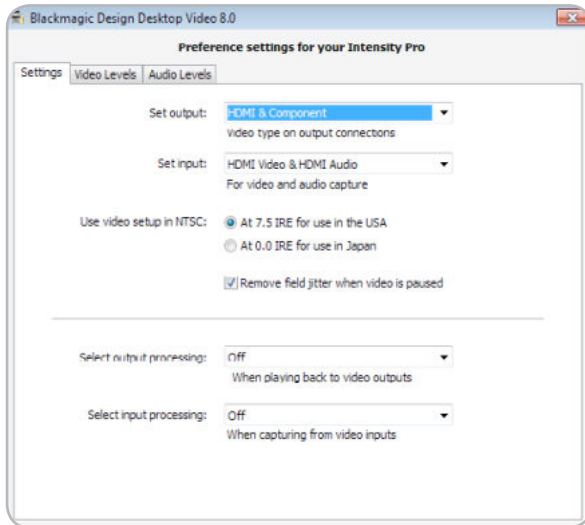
Blackmagic Design Desktop Video 8.0

Preference settings for your Intensity Pro

Settings | Video Levels | Audio Levels

Set output: HDMI & Component
Video type on output connections

Set input: HDMI Video & HDMI Audio
For video and audio capture

Use video setup in NTSC: At 7.5 IRE for use in the USA
At 0.0 IRE for use in Japan

Remove field jitter when video is paused

Select output processing: Off
When playing back to video outputs

Select input processing: Off
When capturing from video inputs